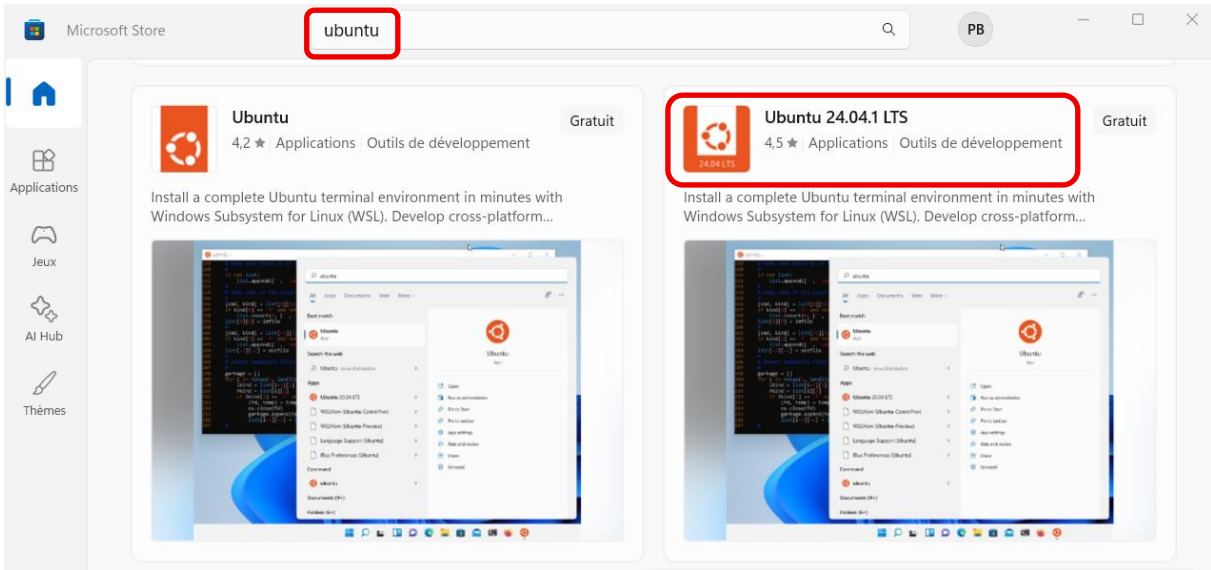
Microsoft Store

ubuntu

PB

Applications

Jeux

AI Hub

Thèmes

Ubuntu
4,2 ★ Applications Outils de développement
Gratuit

Install a complete Ubuntu terminal environment in minutes with Windows Subsystem for Linux (WSL). Develop cross-platform...

Ubuntu 24.04.1 LTS
24.04 LTS
4,5 ★ Applications Outils de développement
Gratuit

Install a complete Ubuntu terminal environment in minutes with Windows Subsystem for Linux (WSL). Develop cross-platform...